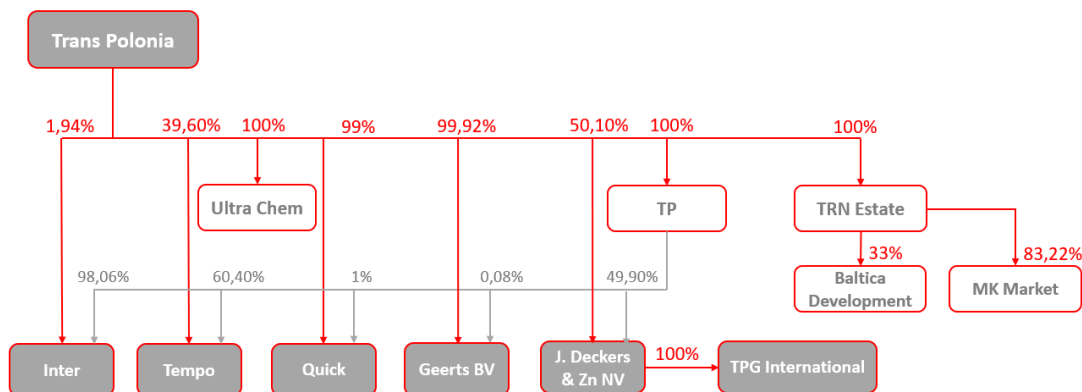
Trans Polonia

1,94%
39,60%
100%
99%
99,92%
50,10%
100%
100%

Ultra Chem
TP
TRN Estate

33%
83,22%

98,06%
60,40%
1%
0,08%
49,90%

Baltica Development
MK Market

Inter
Tempo
Quick
Geerts BV
J. Deckers & Zn NV
100%
TPG International